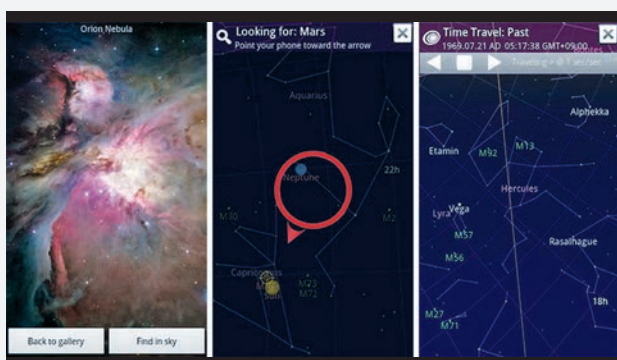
Orion Nebula

Back to gallery
Find in sky

Looking for: Mars
Point your phone toward the arrow

Aquarius
Neptune
22h
M30
M2
Capricornus
M72
Sun

Time Travel: Past
1969.07.21 AD 05:17:38 GMT+09:00
Traveling × 1 sec/sec

Alphekka
Etamin
M92
M13
Hercules
Lyra
Vega
M57
M56
Rasalhague
M27
M71
18h